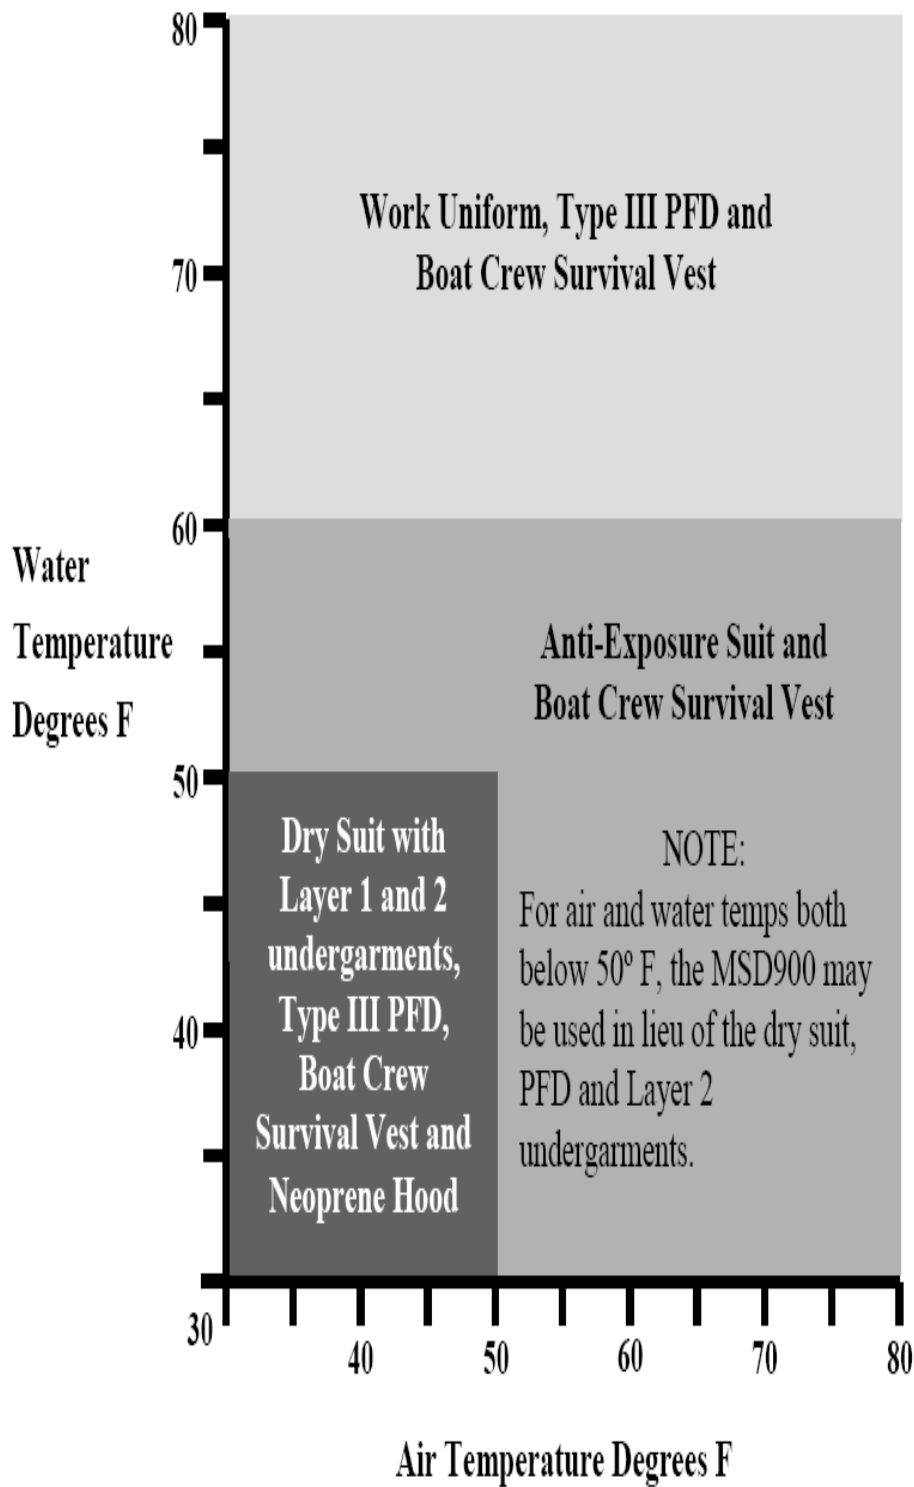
80

Work Uniform, Type III PFD and Boat Crew Survival Vest

70

60

Water Temperature Degrees F

Anti-Exposure Suit and Boat Crew Survival Vest

50

Dry Suit with Layer 1 and 2 undergarments, Type III PFD, Boat Crew Survival Vest and Neoprene Hood

NOTE:
For air and water temps both below 50° F, the MSD900 may be used in lieu of the dry suit, PFD and Layer 2 undergarments.

40

30

40 50 60 70 80

Air Temperature Degrees F